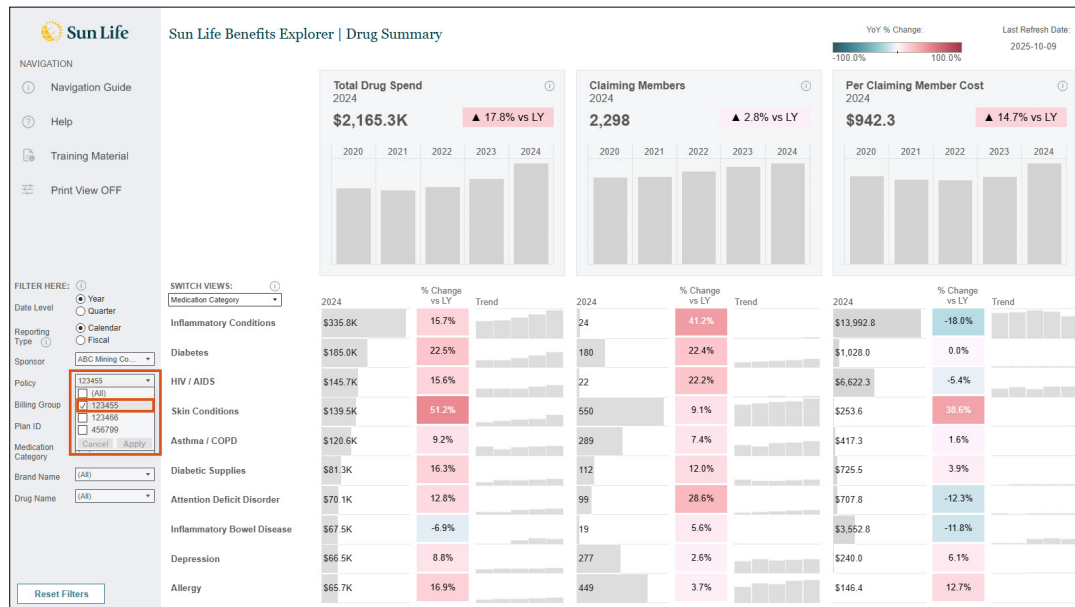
Sun Life

NAVIGATION

Navigation Guide

Help

Training Material

Print View OFF

FILTER HERE:

Date Level
Year
Quarter

Reporting Type
Calendar
Fiscal

Sponsor ABC Mining Co...

Policy 123455
(All)
123455
123466
456799
Cancel Apply

Billing Group

Plan ID

Medication Category

Brand Name (All)

Drug Name (All)

Reset Filters

Sun Life Benefits Explorer | Drug Summary

YoY % Change:
-100.0% 100.0%

Last Refresh Date:
2025-10-09

Total Drug Spend
2024
$2,165.3K
▲ 17.8% vs LY
2020 2021 2022 2023 2024

Claiming Members
2024
2,298
▲ 2.8% vs LY
2020 2021 2022 2023 2024

Per Claiming Member Cost
2024
$942.3
▲ 14.7% vs LY
2020 2021 2022 2023 2024

SWITCH VIEWS:
Medication Category

| | 2024 | % Change vs LY | Trend | 2024 | % Change vs LY | Trend | 2024 | % Change vs LY | Trend |
|---|---|---|---|---|---|---|---|---|---|
| Inflammatory Conditions | $335.8K | 15.7% | | 24 | 41.2% | | $13,992.8 | -18.0% | |
| Diabetes | $185.0K | 22.5% | | 180 | 22.4% | | $1,028.0 | 0.0% | |
| HIV / AIDS | $145.7K | 15.6% | | 22 | 22.2% | | $6,622.3 | -5.4% | |
| Skin Conditions | $139.5K | 51.2% | | 550 | 9.1% | | $253.6 | 38.6% | |
| Asthma / COPD | $120.6K | 9.2% | | 289 | 7.4% | | $417.3 | 1.6% | |
| Diabetic Supplies | $81.3K | 16.3% | | 112 | 12.0% | | $725.5 | 3.9% | |
| Attention Deficit Disorder | $70.1K | 12.8% | | 99 | 28.6% | | $707.8 | -12.3% | |
| Inflammatory Bowel Disease | $67.5K | -6.9% | | 19 | 5.6% | | $3,552.8 | -11.8% | |
| Depression | $66.5K | 8.8% | | 277 | 2.6% | | $240.0 | 6.1% | |
| Allergy | $65.7K | 16.9% | | 449 | 3.7% | | $146.4 | 12.7% | |